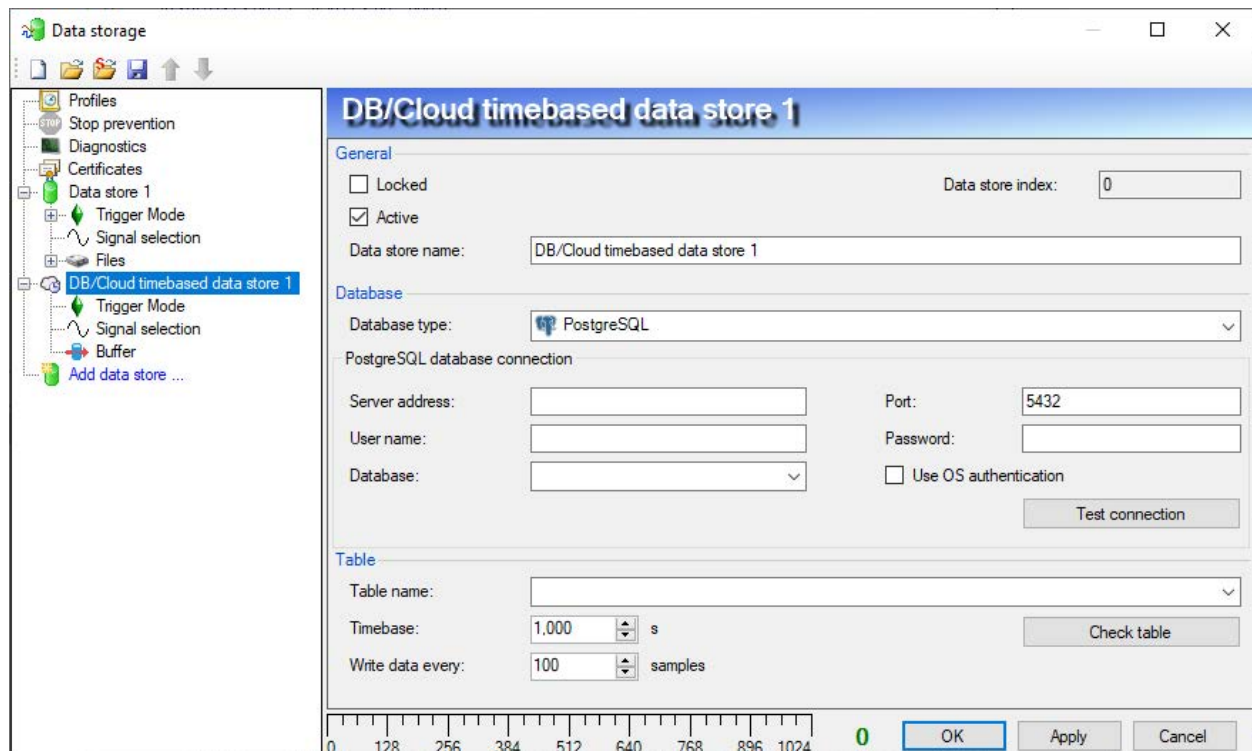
Data storage

Profiles
Stop prevention
Diagnostics
Certificates
Data store 1
Trigger Mode
Signal selection
Files
DB/Cloud timebased data store 1
Trigger Mode
Signal selection
Buffer
Add data store ...

DB/Cloud timebased data store 1

General
Locked
Data store index: 0
Active
Data store name: DB/Cloud timebased data store 1

Database
Database type: PostgreSQL
PostgreSQL database connection
Server address:
Port: 5432
User name:
Password:
Database:
Use OS authentication
Test connection

Table
Table name:
Timebase: 1,000 s
Check table
Write data every: 100 samples

0 128 256 384 512 640 768 896 1024
0
OK
Apply
Cancel